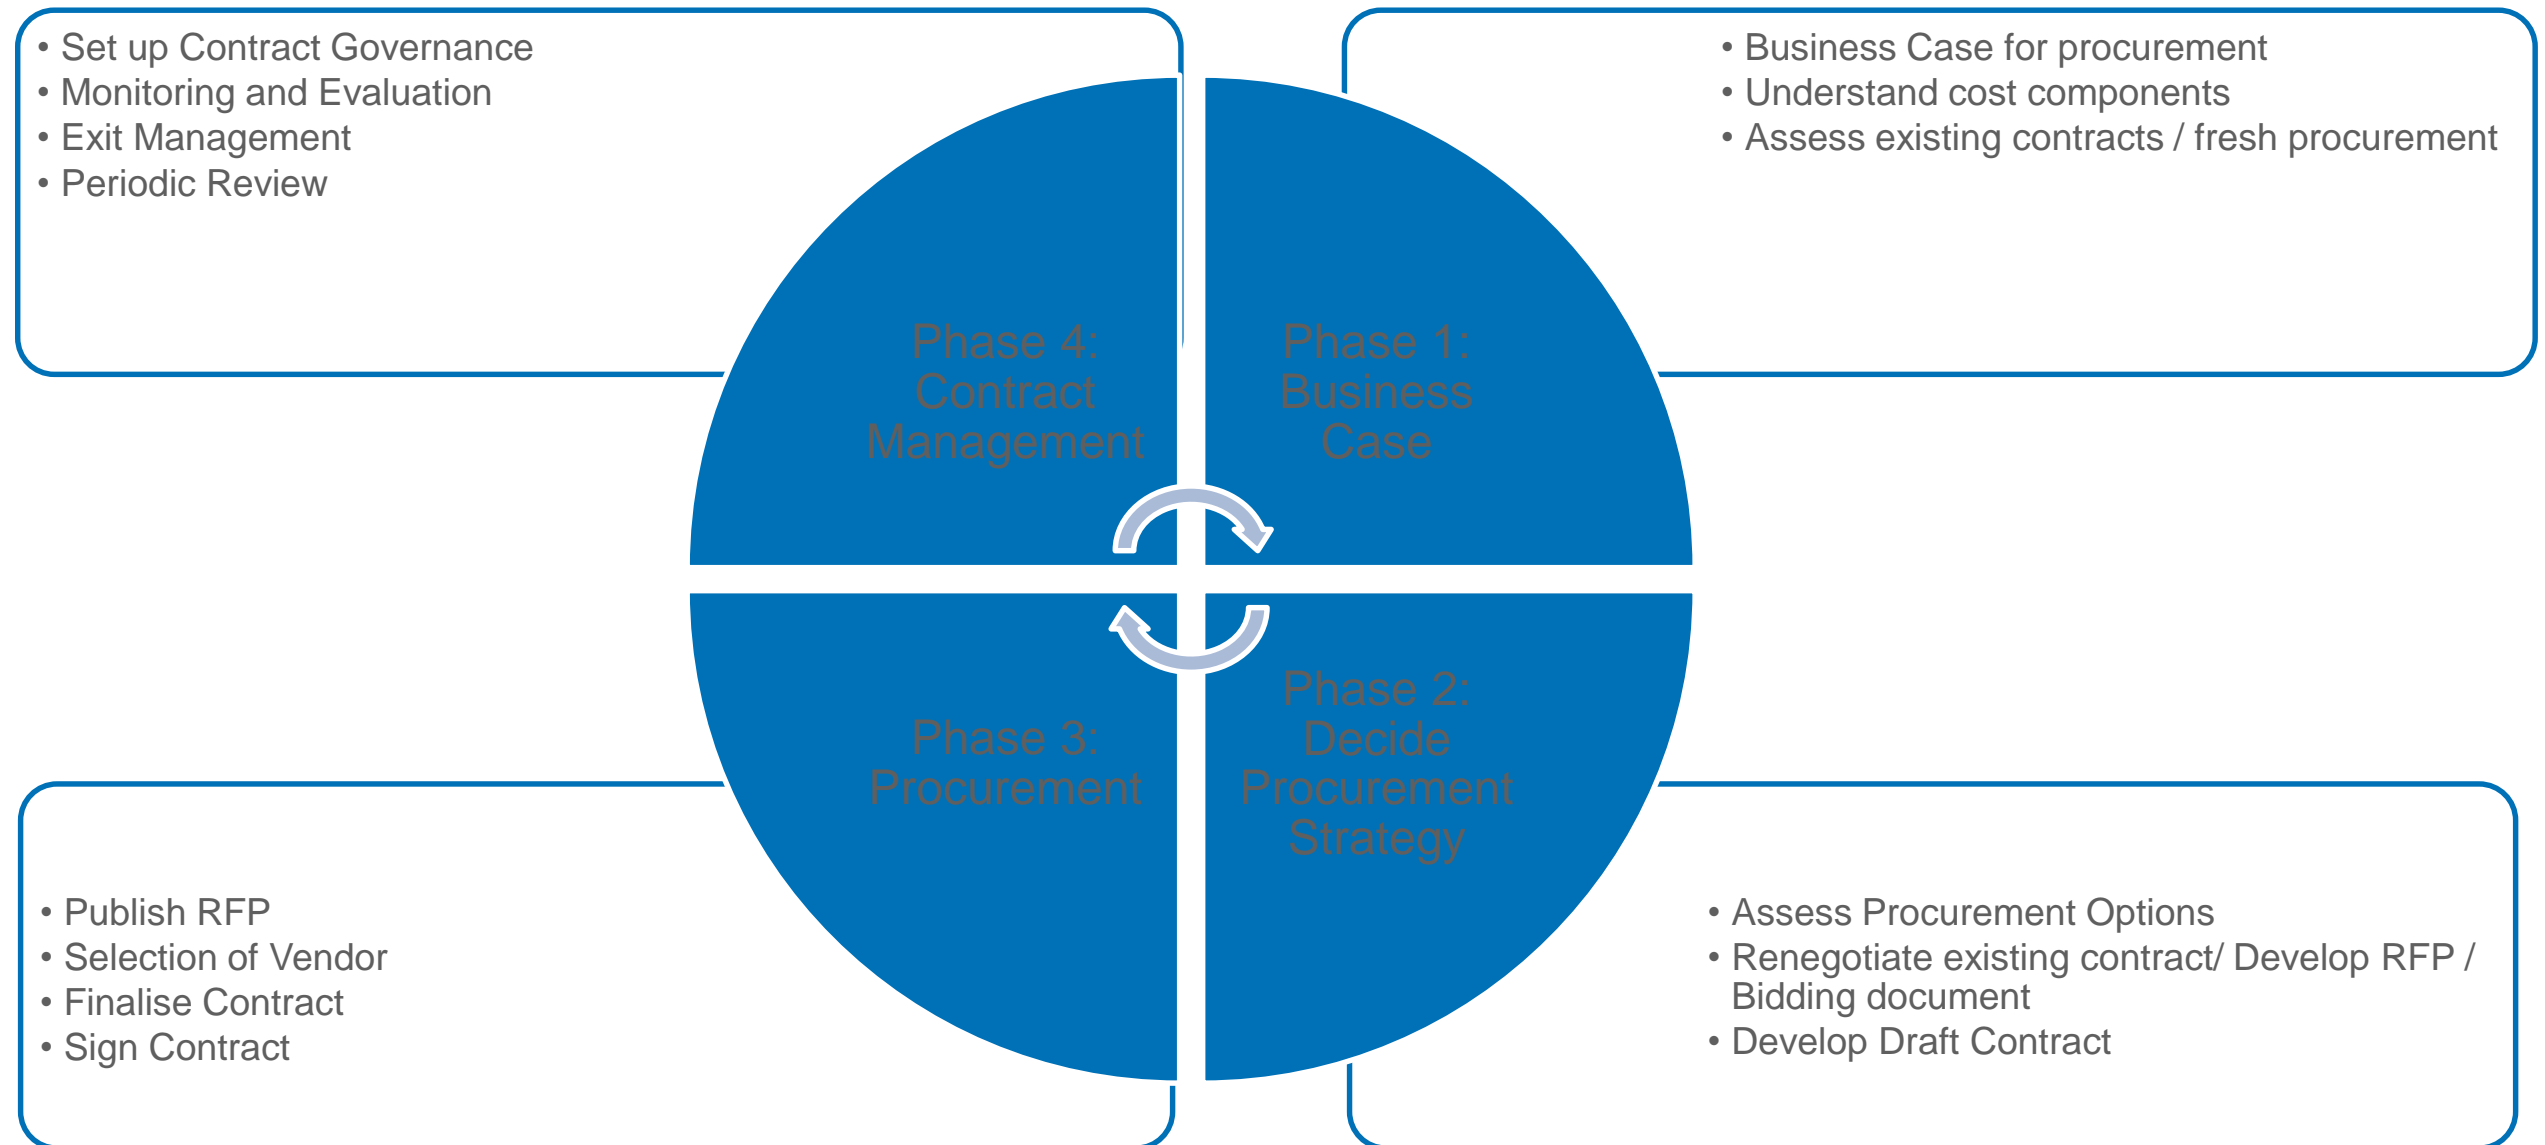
• Set up Contract Governance
• Monitoring and Evaluation
• Exit Management
• Periodic Review

• Business Case for procurement
• Understand cost components
• Assess existing contracts / fresh procurement

Phase 4: Contract Management

Phase 1: Business Case

Phase 3: Procurement

Phase 2: Decide Procurement Strategy

• Publish RFP
• Selection of Vendor
• Finalise Contract
• Sign Contract

• Assess Procurement Options
• Renegotiate existing contract/ Develop RFP / Bidding document
• Develop Draft Contract